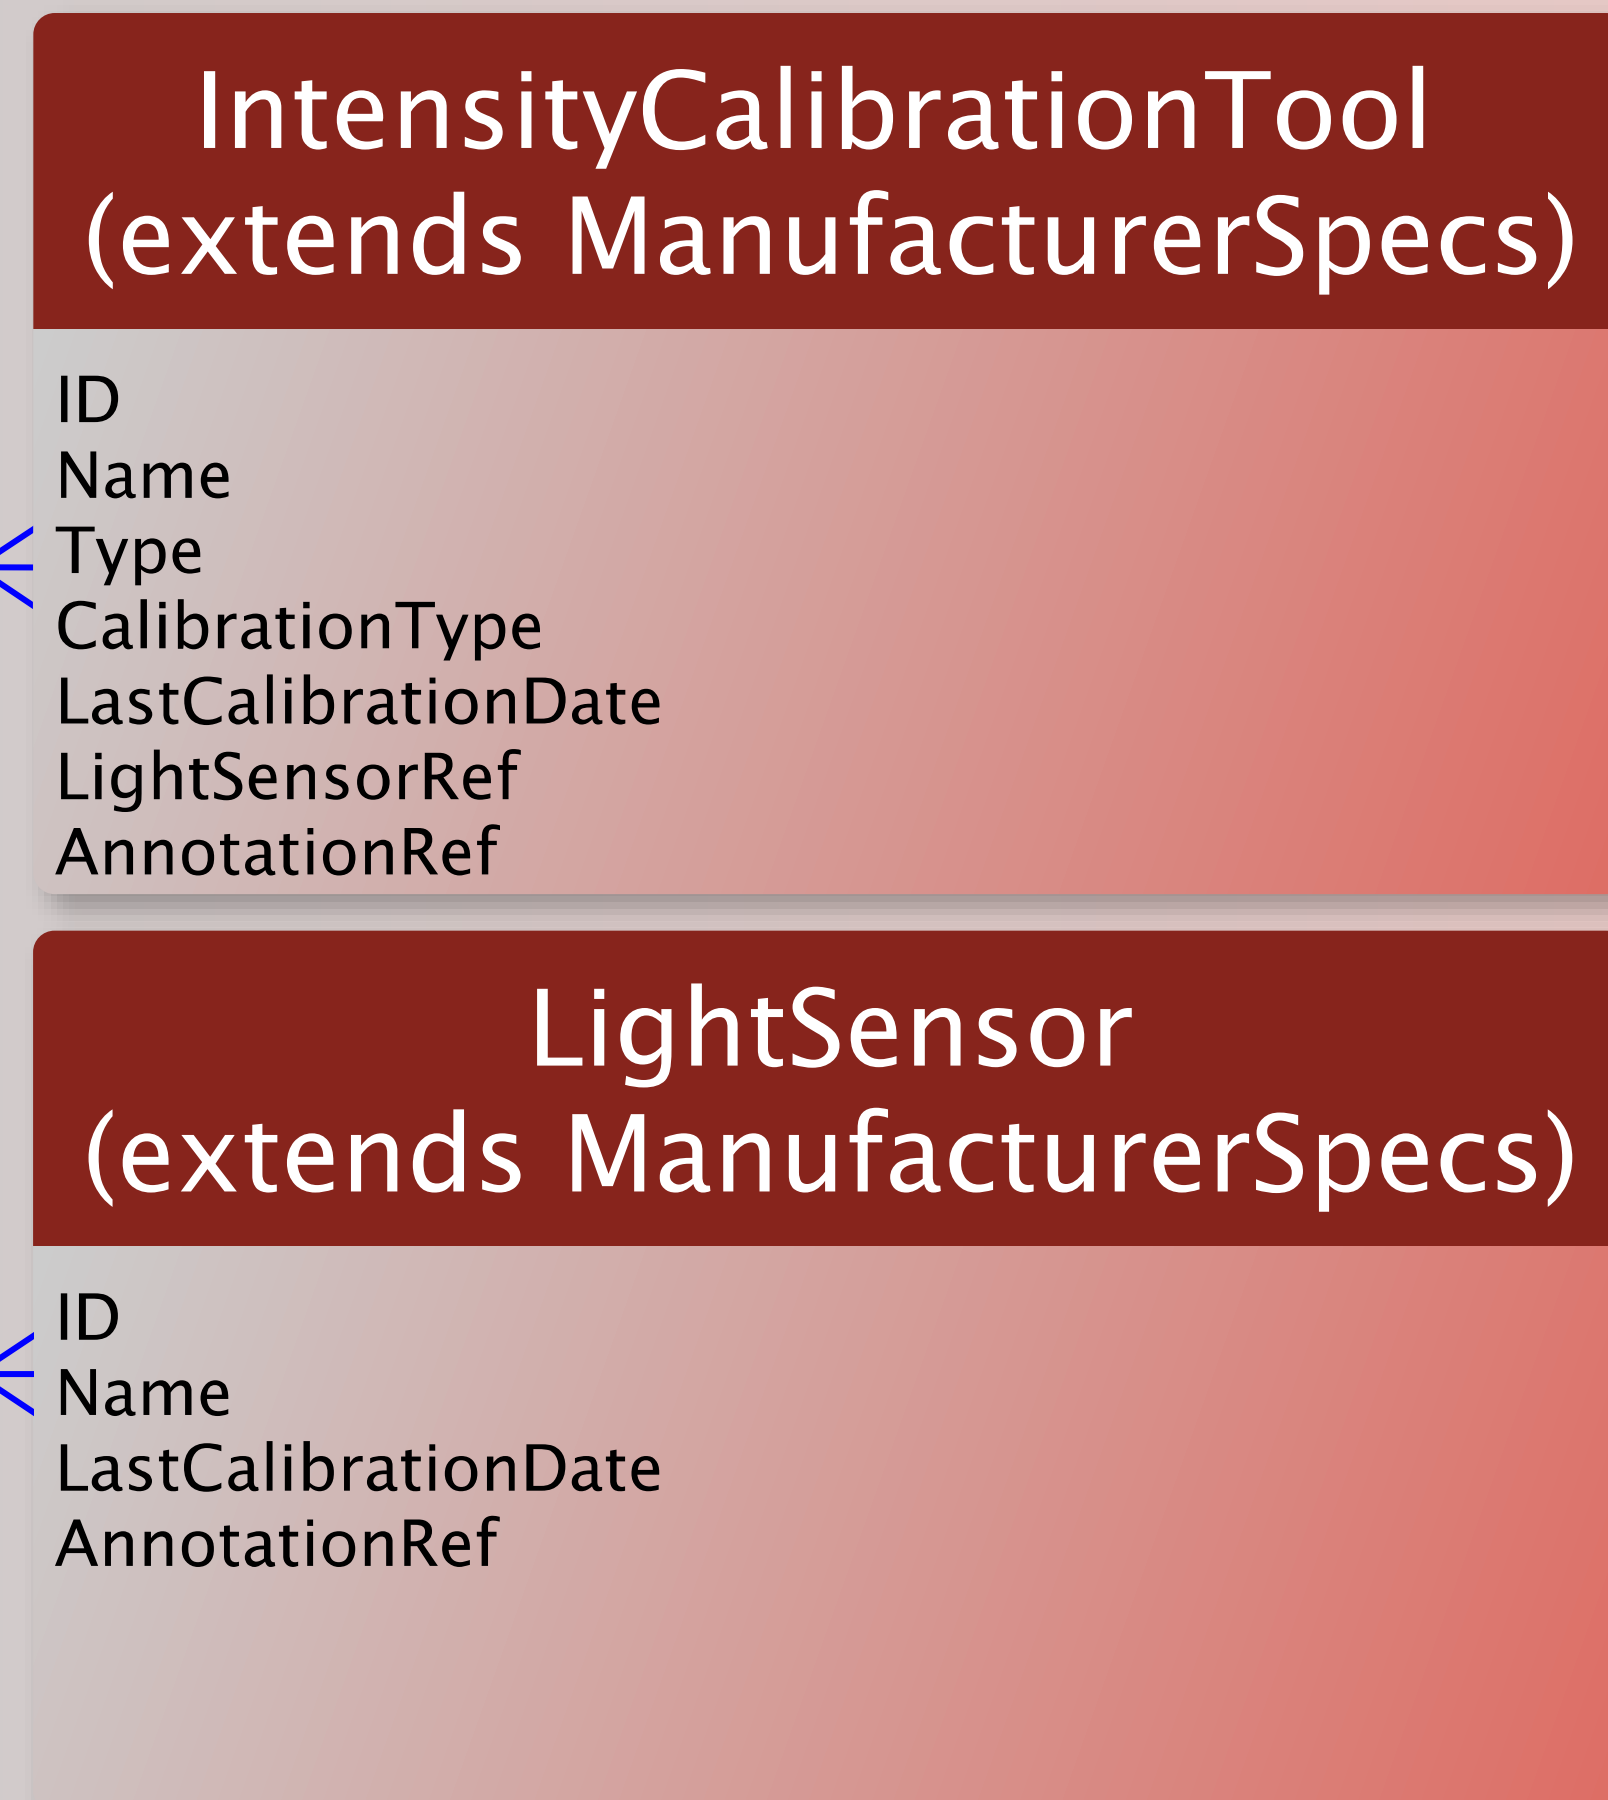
IntensityCalibrationTool
(extends ManufacturerSpecs)

ID
Name
Type
CalibrationType
LastCalibrationDate
LightSensorRef
AnnotationRef

LightSensor
(extends ManufacturerSpecs)

ID
Name
LastCalibrationDate
AnnotationRef